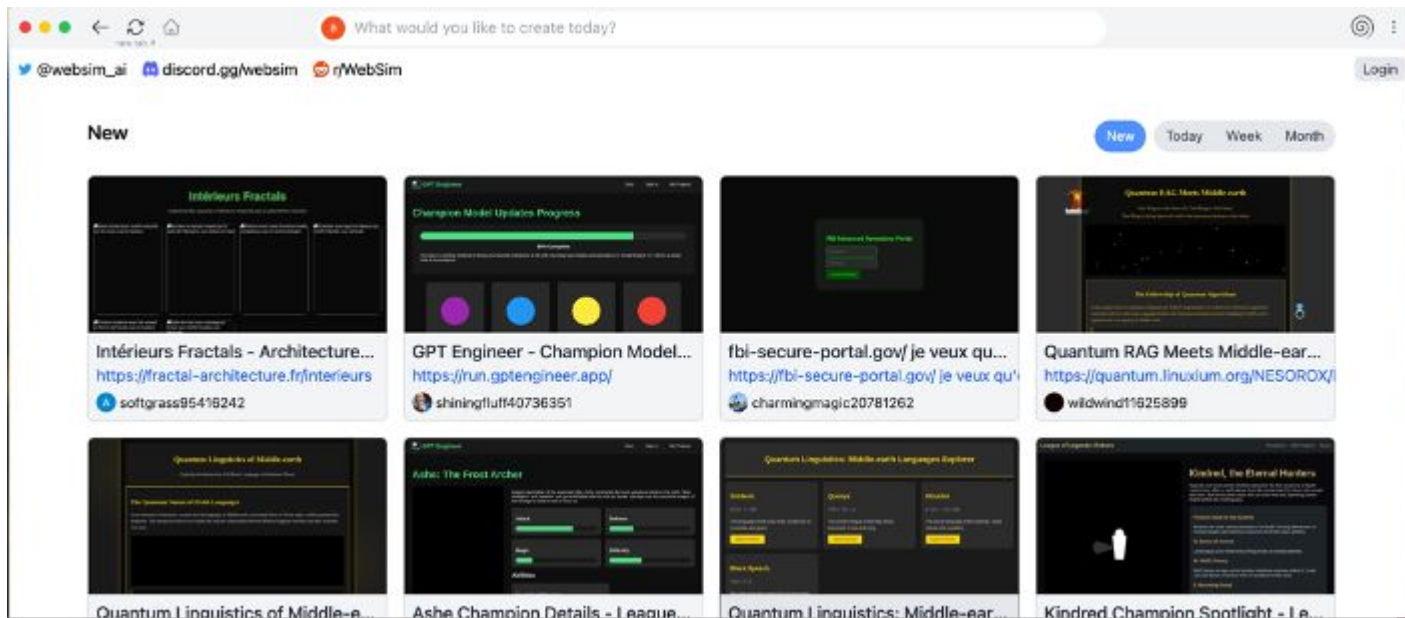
What would you like to create today?

@websim_ai discord.gg/websim r/WebSim

Login

New

New Today Week Month

Intérieurs Fractals

Intérieurs Fractals - Architecture...
https://fractal-architecture.fr/interieurs
softgrass95416242

GPT Engineer

Champion Model Updates Progress

GPT Engineer - Champion Model...
https://run.gptengineer.app/
shiningfluff40736351

FBI Internal Secure Portal

fbi-secure-portal.gov/ je veux qu...
https://fbi-secure-portal.gov/ je veux qu'
charmingmagic20781262

Quantum RAG Meets Middle-earth

The Fellowship of Quantum Algorithms

Quantum RAG Meets Middle-ear...
https://quantum.linuxium.org/NESOROX/
wildwind11625899

Quantum Linguistics of Middle-earth

The Quantum Nature of Elvish Languages

Quantum Linguistics of Middle-e...

GPT Engineer

Ashe: The Frost Archer

Abilities

Ashe Champion Details - League...

Quantum Linguistics: Middle-earth Languages Explorer

Sindarin

Quenya

Khuzdul

Black Speech

Quantum Linguistics: Middle-ear...

League of Legends Website

Kindred, the Eternal Hunters

Kindred Champion Spotlight - Le...